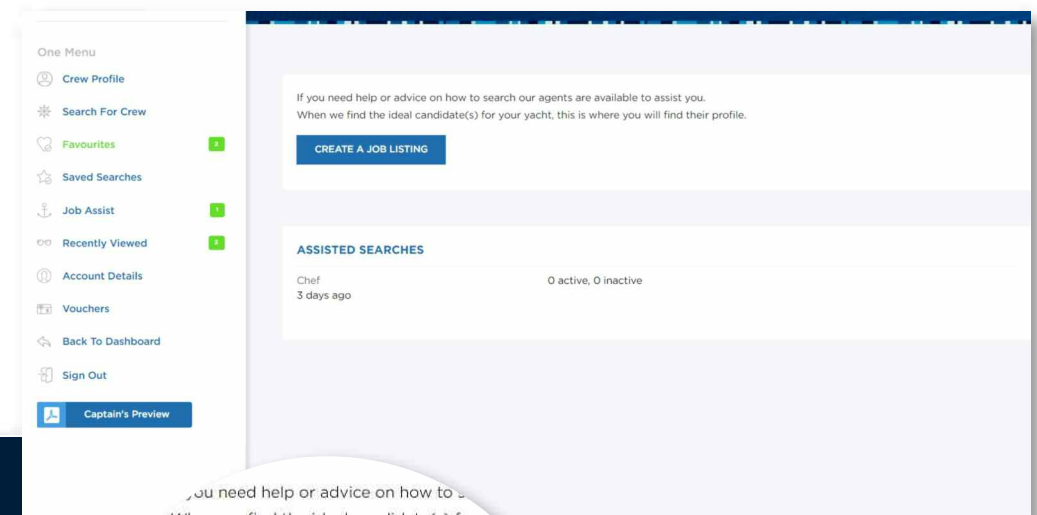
One Menu

Crew Profile

Search For Crew

Favourites 2

Saved Searches

Job Assist 1

Recently Viewed 2

Account Details

Vouchers

Back To Dashboard

Sign Out

Captain's Preview

If you need help or advice on how to search our agents are available to assist you.
When we find the ideal candidate(s) for your yacht, this is where you will find their profile.

CREATE A JOB LISTING

ASSISTED SEARCHES

| Chef<br>3 days ago | 0 active, 0 inactive |
|---|---|

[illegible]ou need help or advice on how to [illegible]

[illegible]